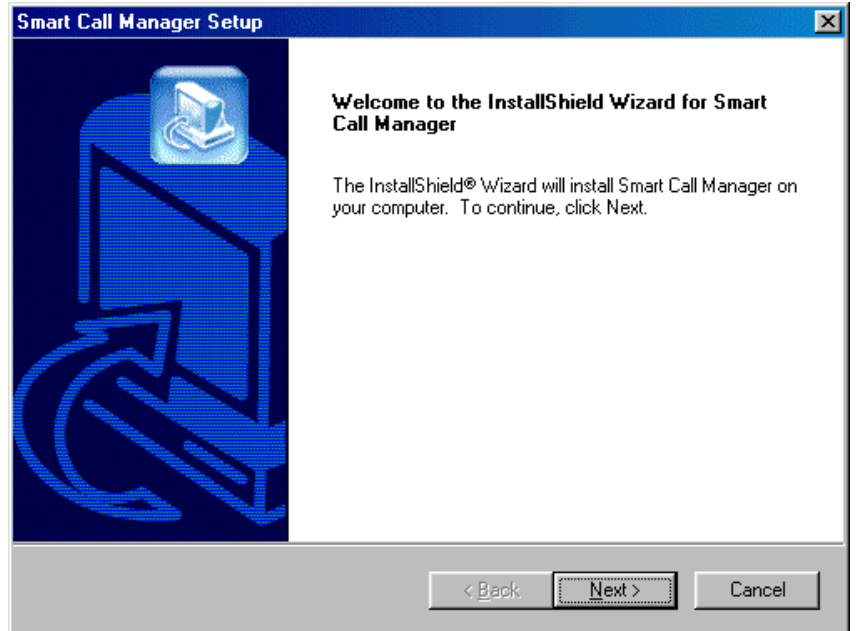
Smart Call Manager Setup

Welcome to the InstallShield Wizard for Smart Call Manager

The InstallShield® Wizard will install Smart Call Manager on your computer. To continue, click Next.

< Back

Next >

Cancel